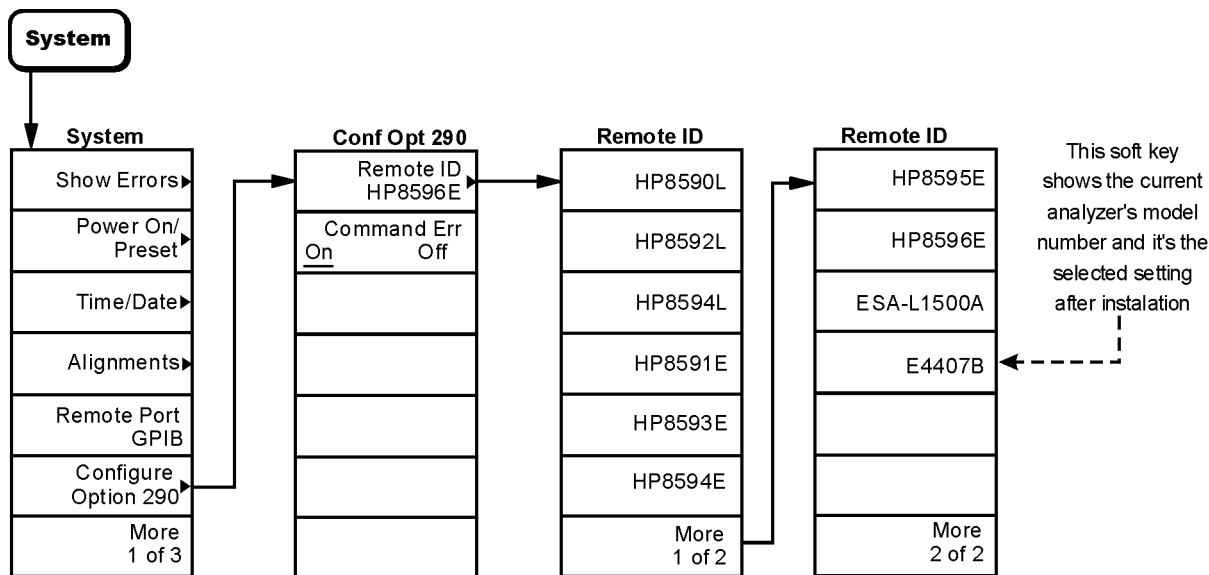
System

System

Show Errors

Power On/ Preset

Time/Date

Alignments

Remote Port GPIB

Configure Option 290

More 1 of 3

Conf Opt 290

Remote ID HP8596E

Command Err On Off

Remote ID

HP8590L

HP8592L

HP8594L

HP8591E

HP8593E

HP8594E

More 1 of 2

Remote ID

HP8595E

HP8596E

ESA-L1500A

E4407B

More 2 of 2

This soft key shows the current analyzer's model number and it's the selected setting after instalation